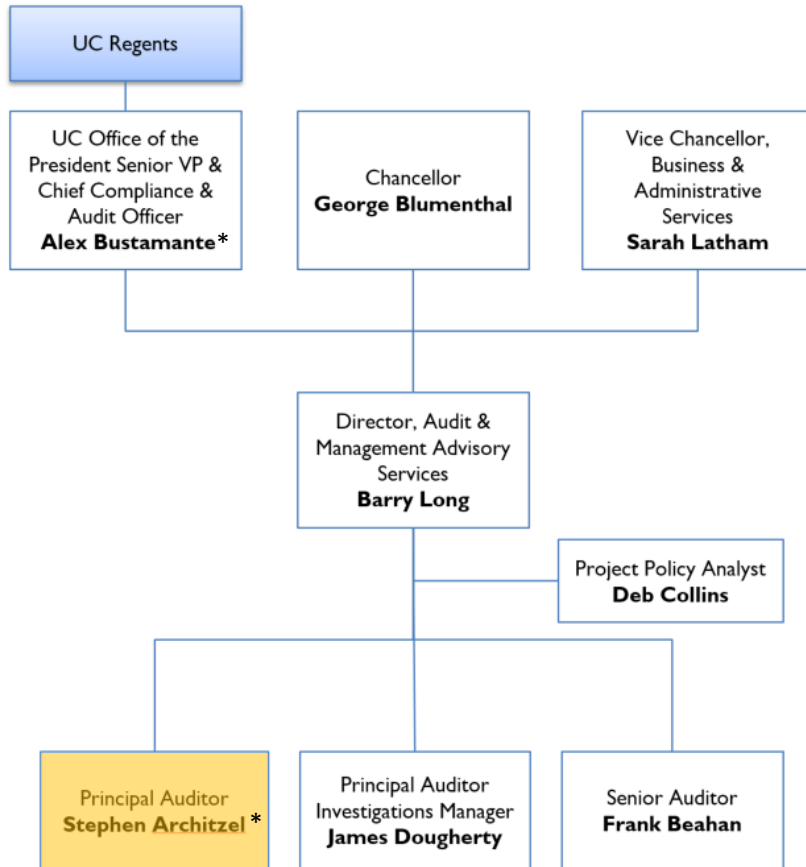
UC Regents

UC Office of the President Senior VP & Chief Compliance & Audit Officer
**Alex Bustamante***

Chancellor
**George Blumenthal**

Vice Chancellor, Business & Administrative Services
**Sarah Latham**

Director, Audit & Management Advisory Services
**Barry Long**

Project Policy Analyst
**Deb Collins**

Principal Auditor
**Stephen Architzel** *

Principal Auditor Investigations Manager
**James Dougherty**

Senior Auditor
**Frank Beahan**